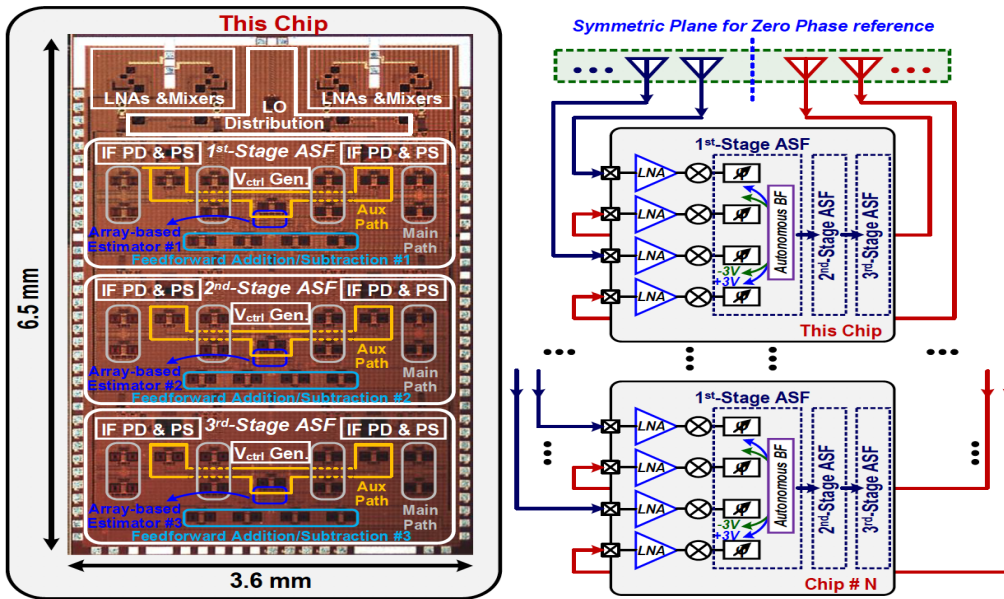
This Chip

LNAs &Mixers

LNAs &Mixers

LO Distribution

IF PD & PS $1^{st}$-Stage ASF IF PD & PS

$V_{ctrl}$ Gen.

Aux Path

Array-based Estimator #1

Main Path

Feedforward Addition/Subtraction #1

IF PD & PS $2^{nd}$-Stage ASF IF PD & PS

$V_{ctrl}$ Gen.

Aux Path

Array-based Estimator #2

Main Path

Feedforward Addition/Subtraction #2

IF PD & PS $3^{rd}$-Stage ASF IF PD & PS

$V_{ctrl}$ Gen.

Aux Path

Array-based Estimator #3

Main Path

Feedforward Addition/Subtraction #3

6.5 mm

3.6 mm

Symmetric Plane for Zero Phase reference

$1^{st}$-Stage ASF

LNA

LNA

LNA

LNA

Autonomous BF

-3V

+3V

$2^{nd}$-Stage ASF

$3^{rd}$-Stage ASF

This Chip

$1^{st}$-Stage ASF

LNA

LNA

LNA

LNA

Autonomous BF

-3V

+3V

$2^{nd}$-Stage ASF

$3^{rd}$-Stage ASF

Chip # N